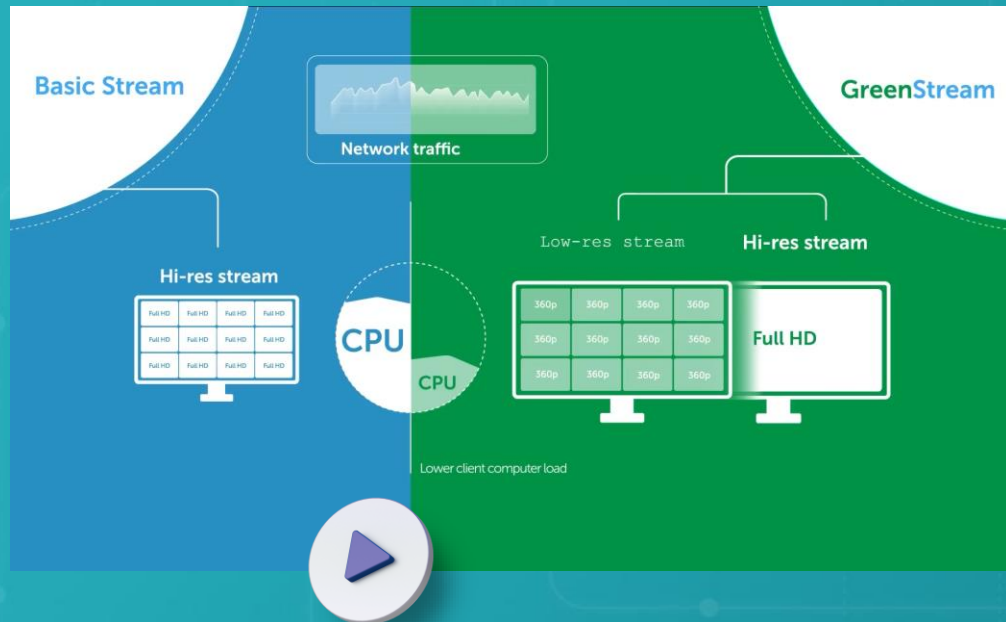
Basic Stream

Network traffic

GreenStream

Low-res stream

Hi-res stream

Hi-res stream

| Full HD | Full HD | Full HD | Full HD |
|---|---|---|---|
| Full HD | Full HD | Full HD | Full HD |
| Full HD | Full HD | Full HD | Full HD |

CPU

CPU

| 360p | 360p | 360p | 360p |
|---|---|---|---|
| 360p | 360p | 360p | 360p |
| 360p | 360p | 360p | 360p |

Full HD

Lower client computer load